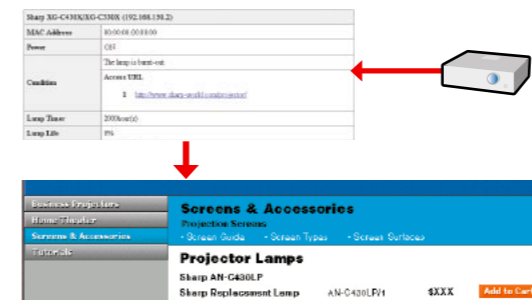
| Sharp XG-C430X/XG-C330X (192.168.150.2) | |
|---|---|
| MAC Address | 00:00:00:00:00:00 |
| Power | Off |
| Condition | The lamp is burnt-out. Access URL 1 http://www.sharp-world.com/projector/ |
| Lamp Timer | 2000hour(s) |
| Lamp Life | 0% |

Business Projectors
Home Theater
Screens & Accessories
Tutorials

Screens & Accessories
Projection Screens
• Screen Guide • Screen Types • Screen Surfaces

Projector Lamps
Sharp AN-C430LP
Sharp Replacement Lamp AN-C430LP/1 $XXX Add to Cart